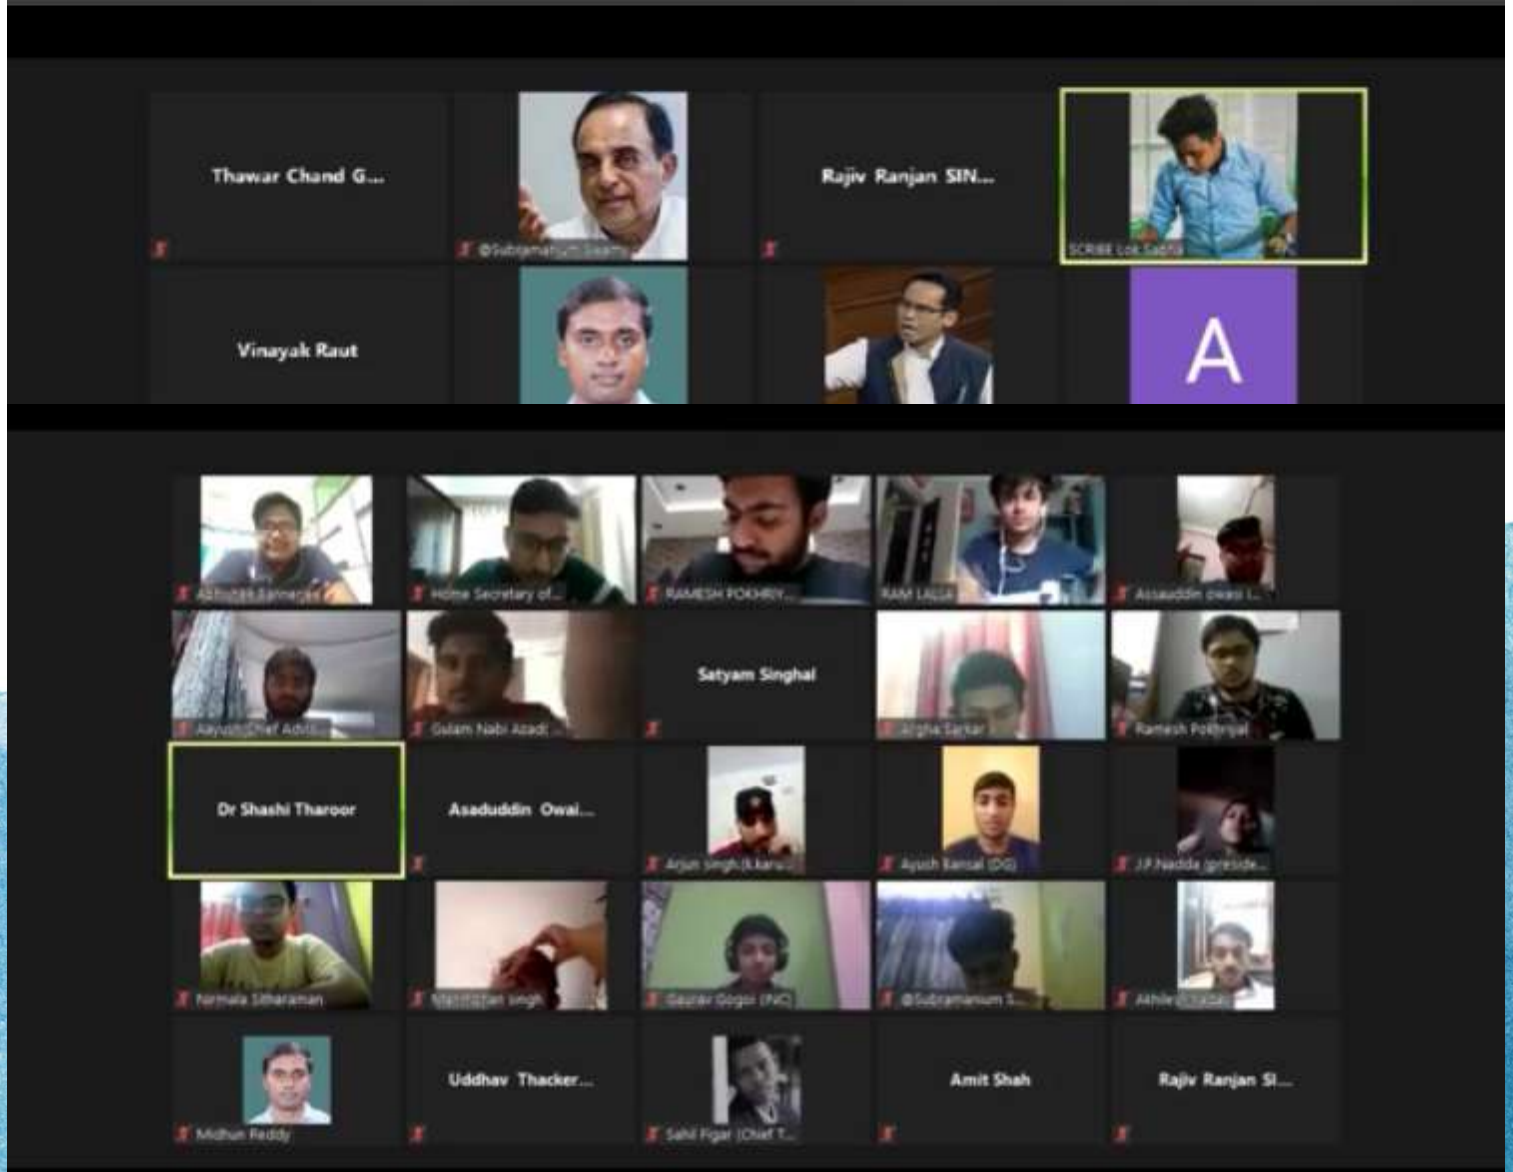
Thawar Chand G...

@Subramanian Swamy

Rajiv Ranjan SIN...

SCRIBE Lok Sabha

Vinayak Raut

A

Abhishek Banerjee

Home Secretary of...

RAMESH POKHRIY...

RAM LALLA

Asaduddin owaisi l...

Aayush(Chief Advis...

Gulam Nabi Azad(...

Satyam Singhal

Argha Sarkar

Ramesh Pokhriyal

Dr Shashi Tharoor

Asaduddin Owai...

Arjun singh(Lkaru...

Ayush Bansal (DG)

J.P.Nadda (preside...

Nirmala Sitharaman

Manmohan singh

Gaurav Gogoi (INC)

@Subramanium S...

Akhilesh Yadav

Midhun Reddy

Uddhav Thacker...

Sahil Figar (Chief T...

Amit Shah

Rajiv Ranjan SI...